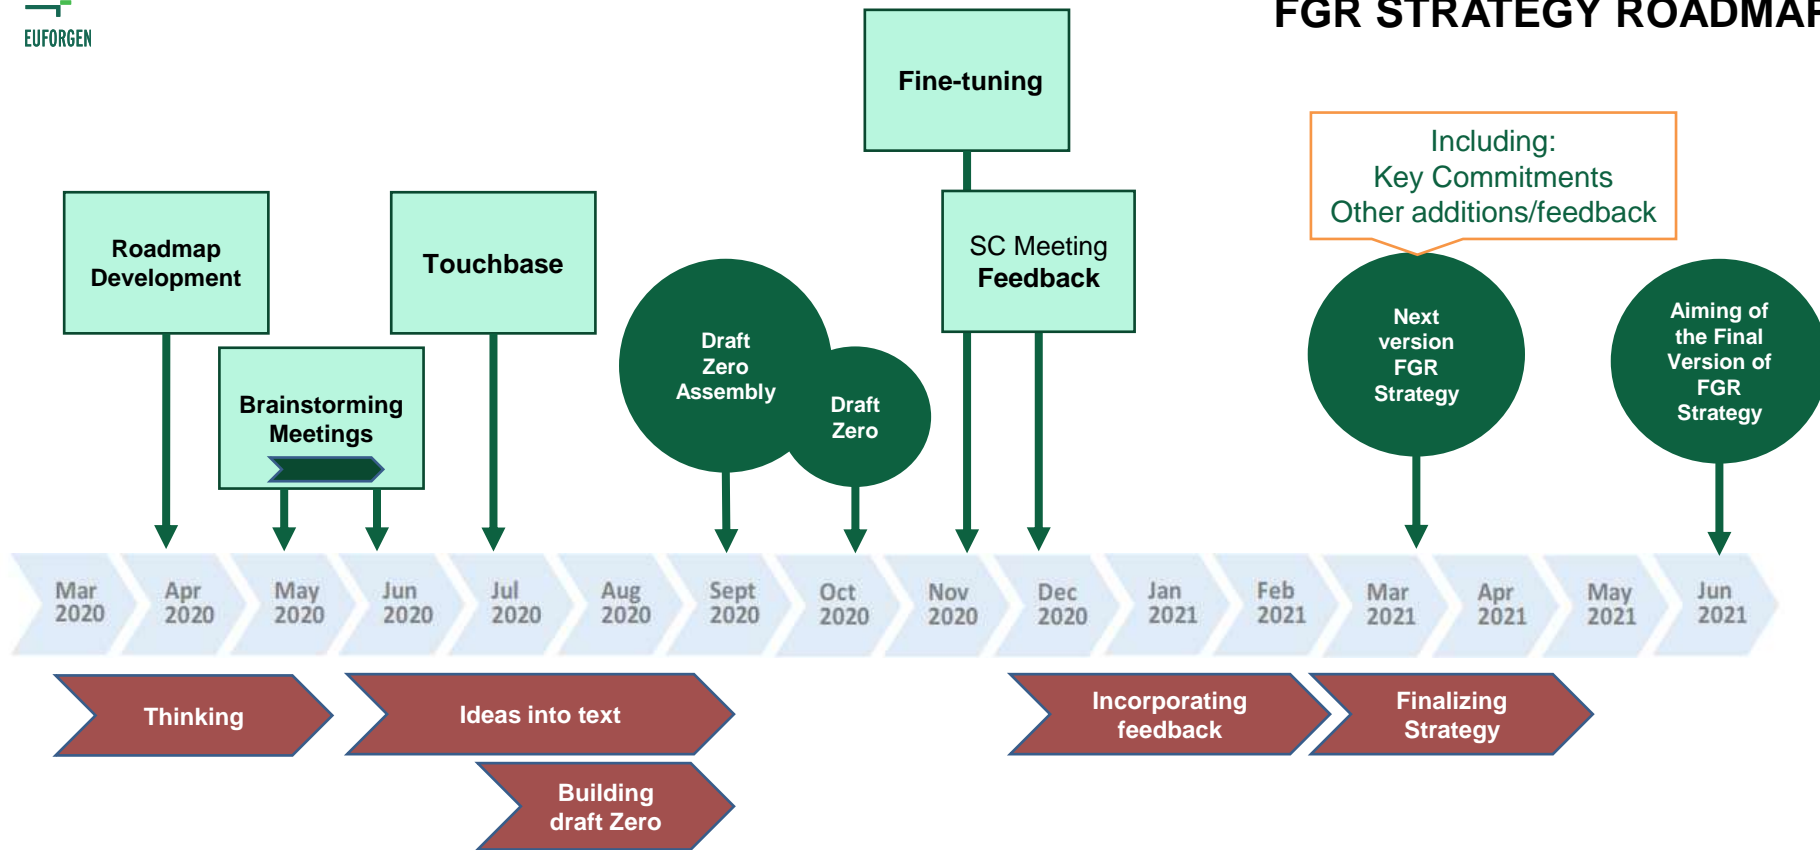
EUFORGEN

FGR STRATEGY ROADMA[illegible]

Fine-tuning

Including:
Key Commitments
Other additions/feedback

Roadmap Development

Touchbase

SC Meeting Feedback

Draft Zero Assembly

Draft Zero

Next version FGR Strategy

Aiming of the Final Version of FGR Strategy

Brainstorming Meetings

Mar 2020
Apr 2020
May 2020
Jun 2020
Jul 2020
Aug 2020
Sept 2020
Oct 2020
Nov 2020
Dec 2020
Jan 2021
Feb 2021
Mar 2021
Apr 2021
May 2021
Jun 2021

Thinking

Ideas into text

Incorporating feedback

Finalizing Strategy

Building draft Zero